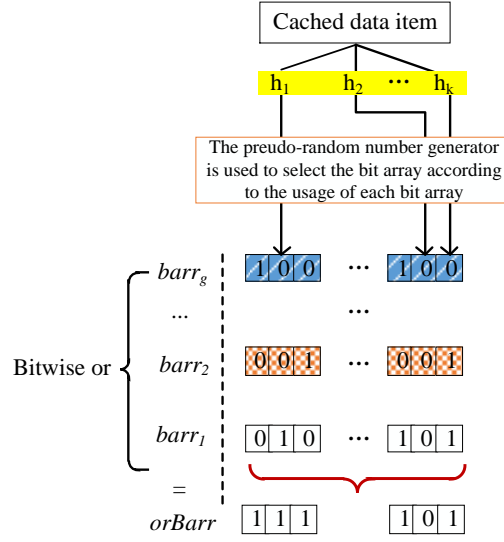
Cached data item

$h_1$ $h_2$ ··· $h_k$

The preudo-random number generator is used to select the bit array according to the usage of each bit array

$barr_g$ 1 0 0 ··· 1 0 0

... ···

Bitwise or

$barr_2$ 0 0 1 ··· 0 0 1

$barr_1$ 0 1 0 ··· 1 0 1

=

$orBarr$ 1 1 1 1 0 1